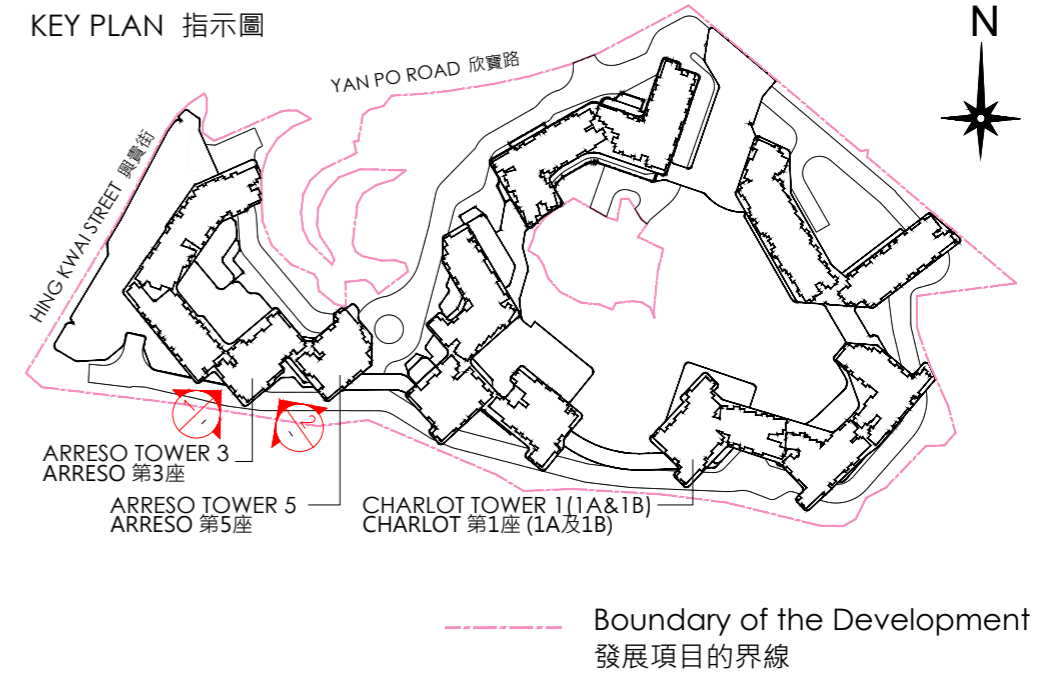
KEY PLAN 指示圖

N

YAN PO ROAD 欣寶路

HING KWAI STREET 興貴街

ARRESO TOWER 3
ARRESO 第3座

ARRESO TOWER 5
ARRESO 第5座

CHARLOT TOWER 1(1A&1B)
CHARLOT 第1座 (1A及1B)

Boundary of the Development
發展項目的界線